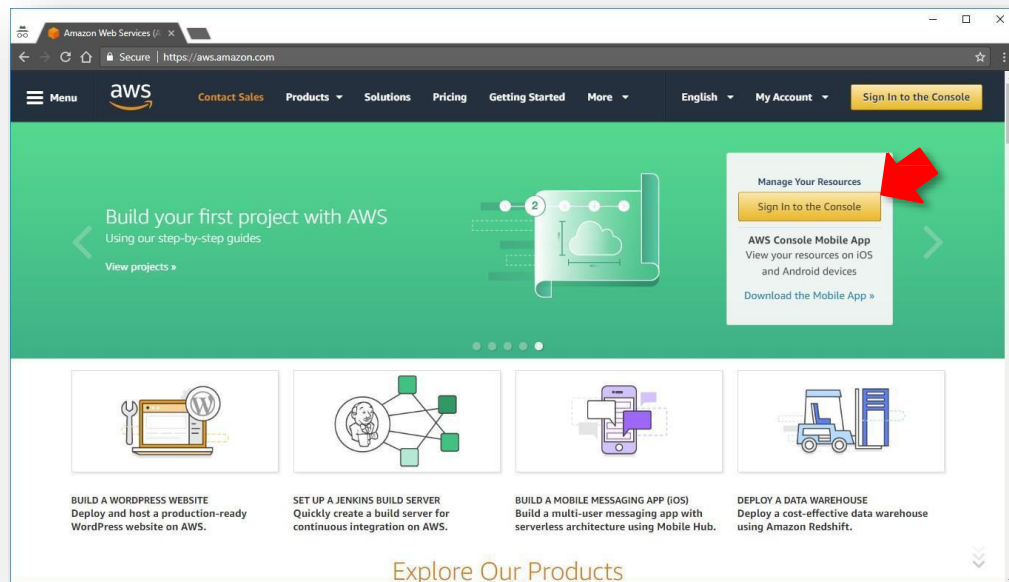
Amazon Web Services (A ×

Secure | https://aws.amazon.com

Menu aws Contact Sales Products Solutions Pricing Getting Started More English My Account Sign In to the Console

Build your first project with AWS
Using our step-by-step guides

View projects »

2

Manage Your Resources

Sign In to the Console

AWS Console Mobile App
View your resources on iOS and Android devices

Download the Mobile App »

BUILD A WORDPRESS WEBSITE
Deploy and host a production-ready WordPress website on AWS.

SET UP A JENKINS BUILD SERVER
Quickly create a build server for continuous integration on AWS.

BUILD A MOBILE MESSAGING APP (iOS)
Build a multi-user messaging app with serverless architecture using Mobile Hub.

DEPLOY A DATA WAREHOUSE
Deploy a cost-effective data warehouse using Amazon Redshift.

Explore Our Products